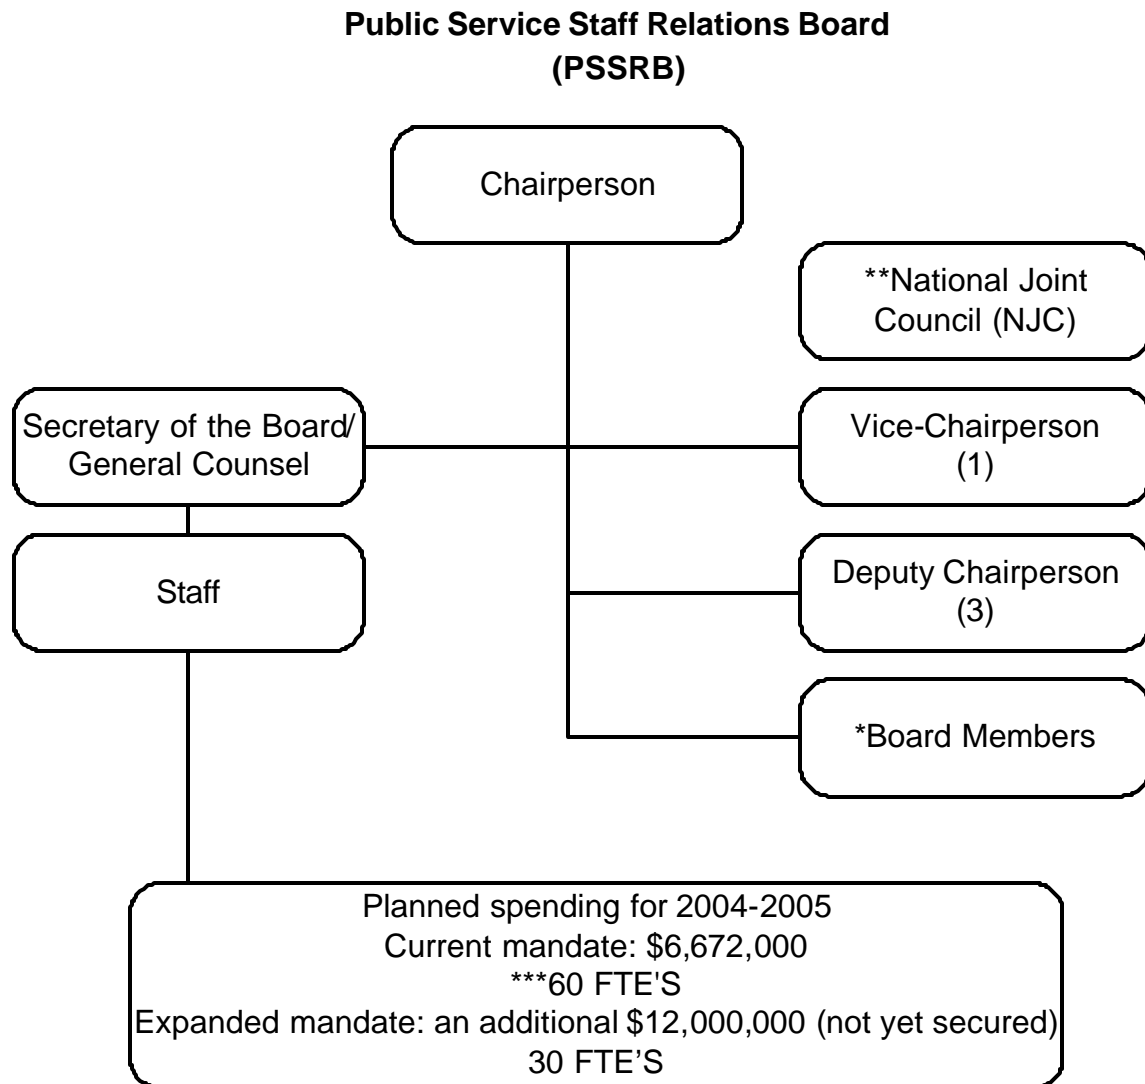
Public Service Staff Relations Board
(PSSRB)

Chairperson

**National Joint Council (NJC)

Secretary of the Board/ General Counsel

Vice-Chairperson
(1)

Staff

Deputy Chairperson
(3)

*Board Members

Planned spending for 2004-2005
Current mandate: \$6,672,000
***60 FTE'S
Expanded mandate: an additional \$12,000,000 (not yet secured)
30 FTE'S